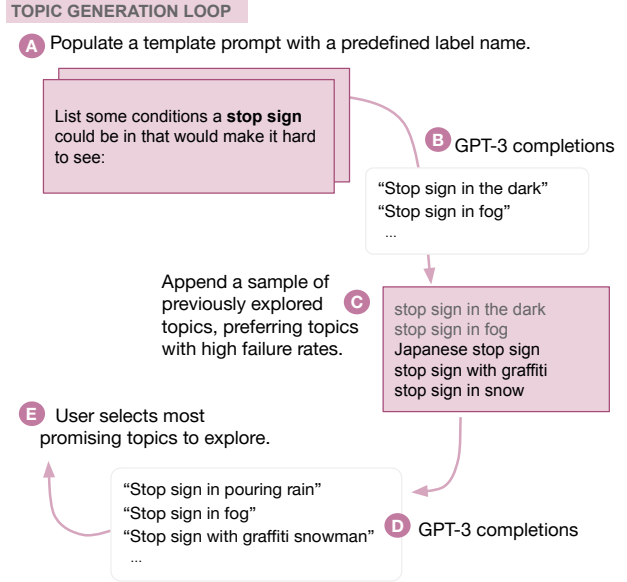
TOPIC GENERATION LOOP

A Populate a template prompt with a predefined label name.

List some conditions a **stop sign** could be in that would make it hard to see:

B GPT-3 completions

"Stop sign in the dark"
"Stop sign in fog"
...

Append a sample of previously explored topics, preferring topics with high failure rates.

C

stop sign in the dark
stop sign in fog
Japanese stop sign
stop sign with graffiti
stop sign in snow

E User selects most promising topics to explore.

"Stop sign in pouring rain"
"Stop sign in fog"
"Stop sign with graffiti snowman"
...

D GPT-3 completions